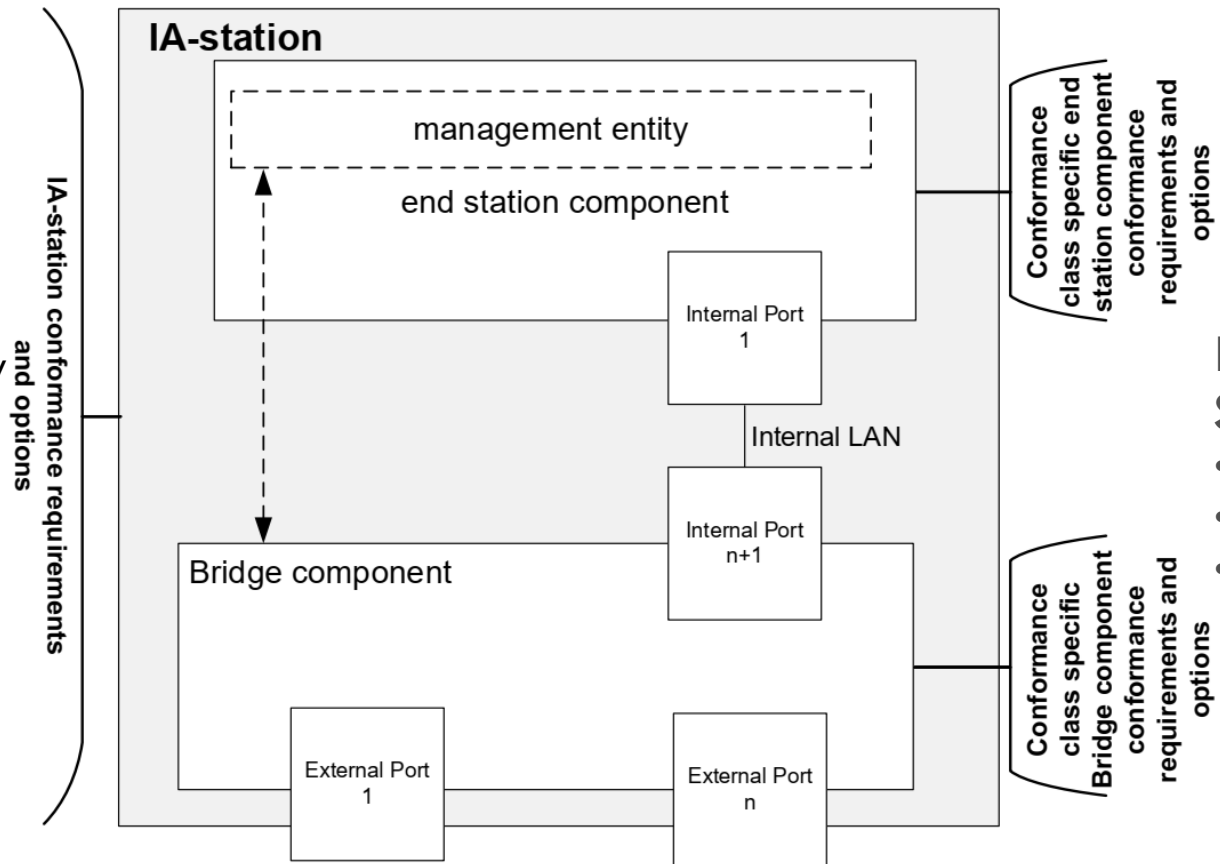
IA-station conformance requirements and options

IA-station

management entity

end station component

Internal Port 1

Internal LAN

Internal Port n+1

Bridge component

External Port 1

External Port n

Conformance class specific end station component conformance requirements and options

Conformance class specific Bridge component conformance requirements and options